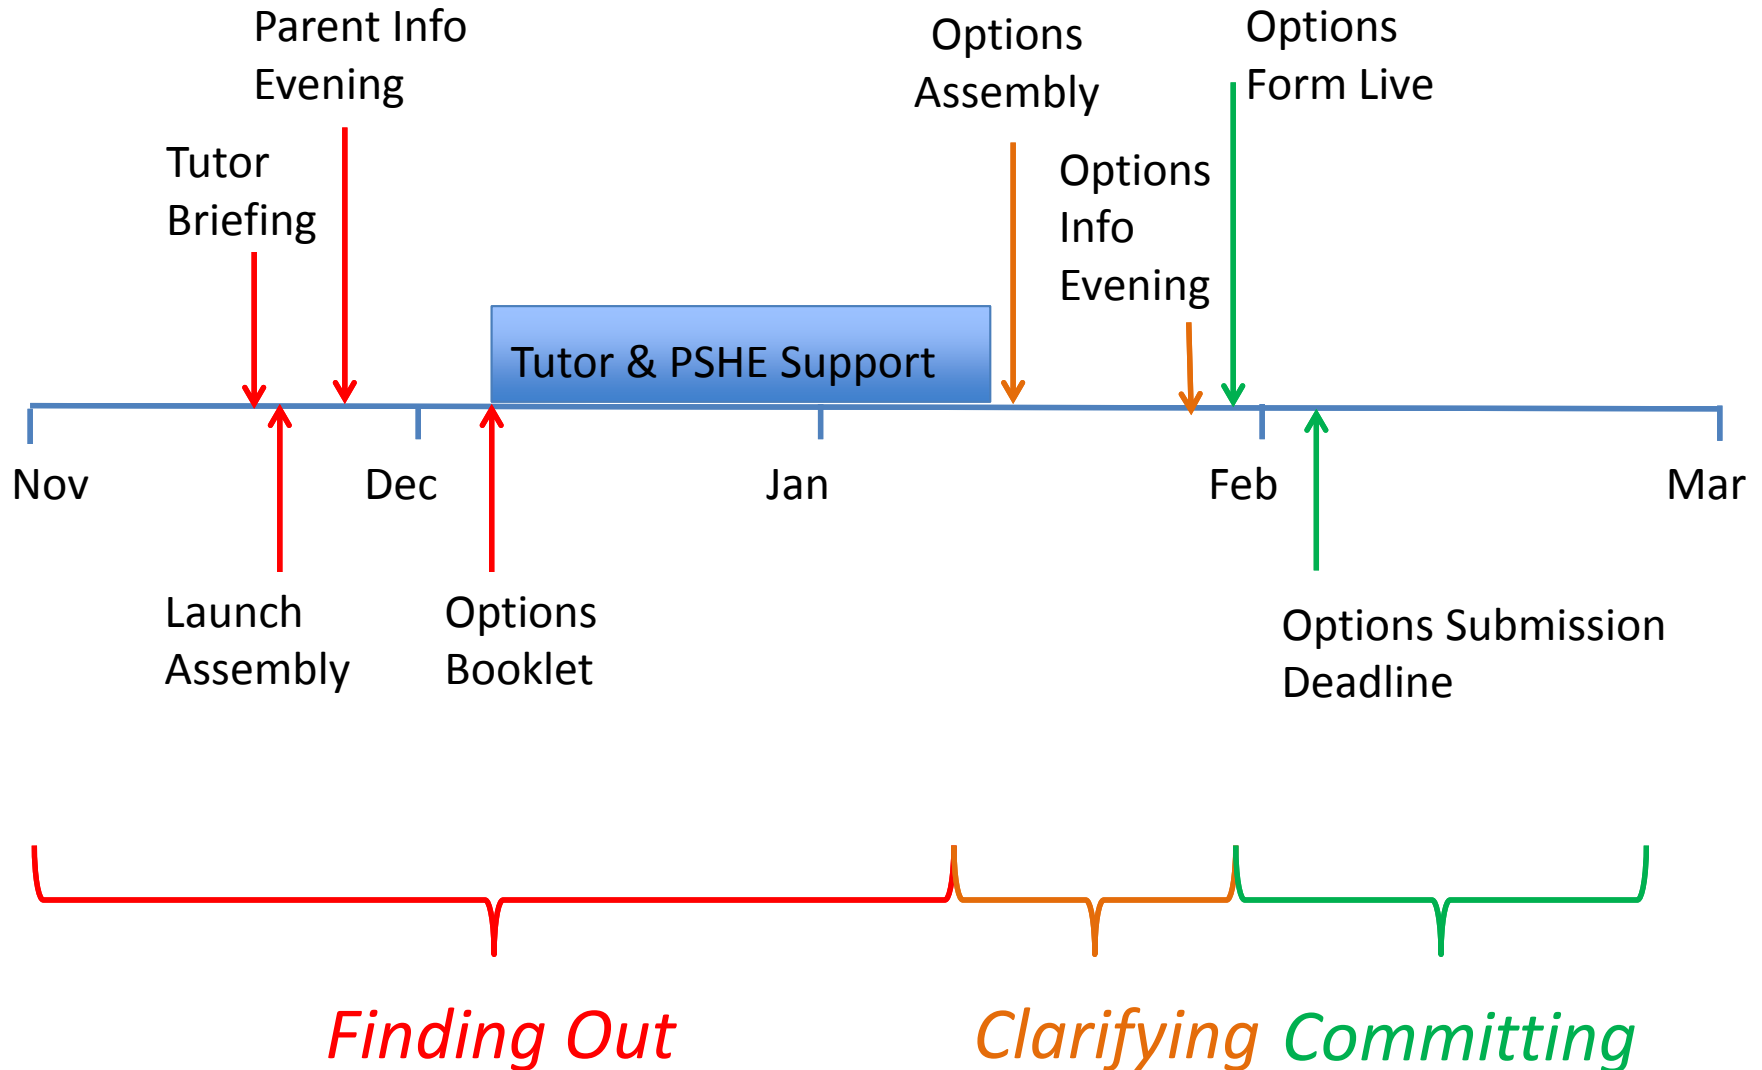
Parent Info Evening

Tutor Briefing

Options Assembly

Options Form Live

Options Info Evening

Tutor & PSHE Support

Nov

Dec

Jan

Feb

Mar

Launch Assembly

Options Booklet

Options Submission Deadline

Finding Out

Clarifying

Committing